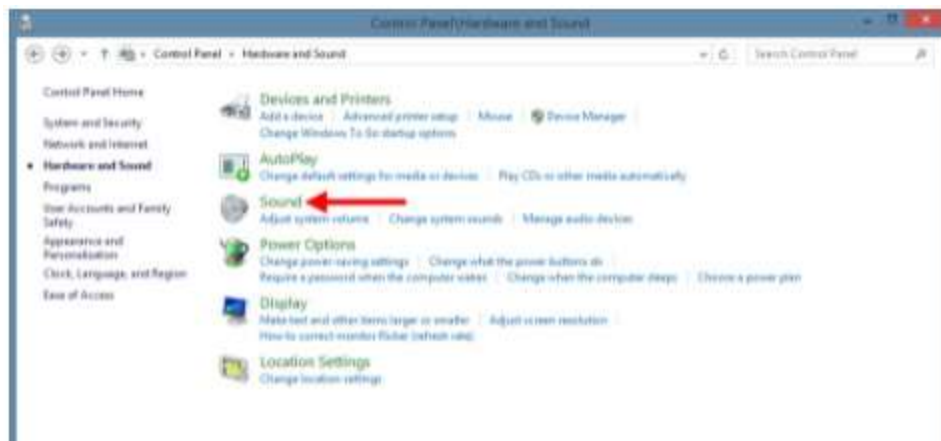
Control Panel\Hardware and Sound

Control Panel › Hardware and Sound

Search Control Panel

Control Panel Home

System and Security

Network and Internet

Hardware and Sound

Programs

User Accounts and Family Safety

Appearance and Personalization

Clock, Language, and Region

Ease of Access

Devices and Printers

Add a device | Advanced printer setup | Mouse | Device Manager

Change Windows To Go startup options

AutoPlay

Change default settings for media or devices | Play CDs or other media automatically

Sound

Adjust system volume | Change system sounds | Manage audio devices

Power Options

Change power-saving settings | Change what the power buttons do

Require a password when the computer wakes | Change when the computer sleeps | Choose a power plan

Display

Make text and other items larger or smaller | Adjust screen resolution

How to correct monitor flicker (refresh rate)

Location Settings

Change location settings